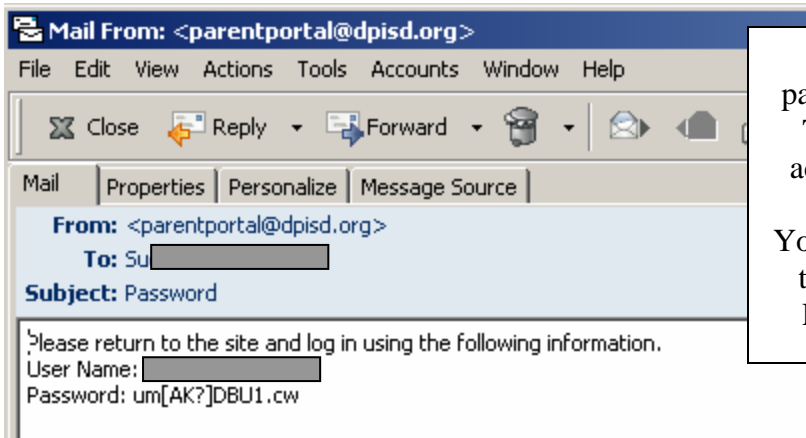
Mail From: <parentportal@dpisd.org>

File Edit View Actions Tools Accounts Window Help

Close Reply Forward

Mail | Properties | Personalize | Message Source

From: <parentportal@dpisd.org>
To: Su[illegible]
Subject: Password

Please return to the site and log in using the following information.
User Name: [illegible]
Password: um[AK?]DBU1.cw

pa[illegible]
T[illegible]
ac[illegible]
Yo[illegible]
t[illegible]
I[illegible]